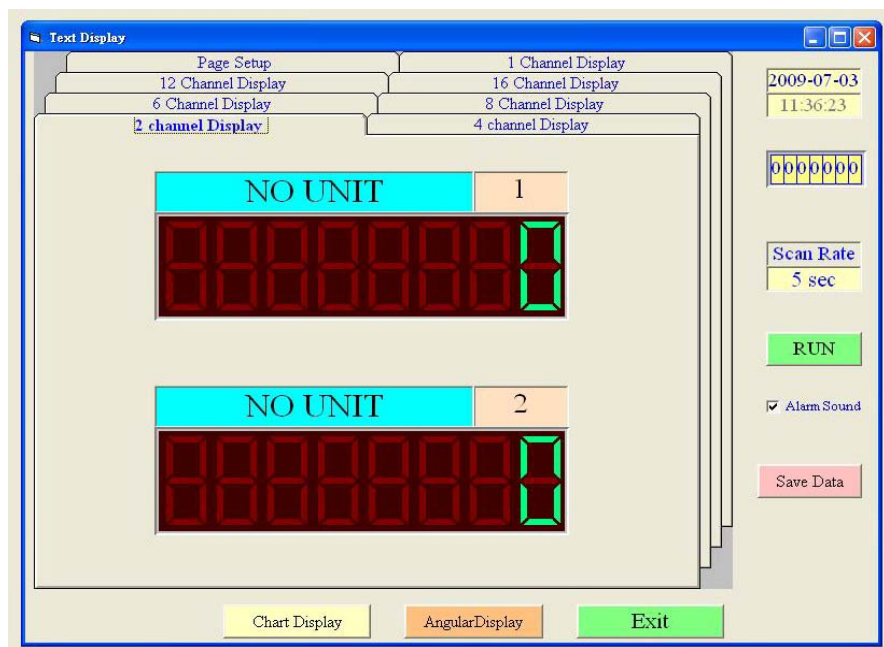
Text Display

Page Setup
1 Channel Display
12 Channel Display
16 Channel Display
6 Channel Display
8 Channel Display
2 channel Display
4 channel Display

NO UNIT 1
0

NO UNIT 2
0

2009-07-03
11:36:23

0000000

Scan Rate
5 sec

RUN

Alarm Sound

Save Data

Chart Display
AngularDisplay
Exit